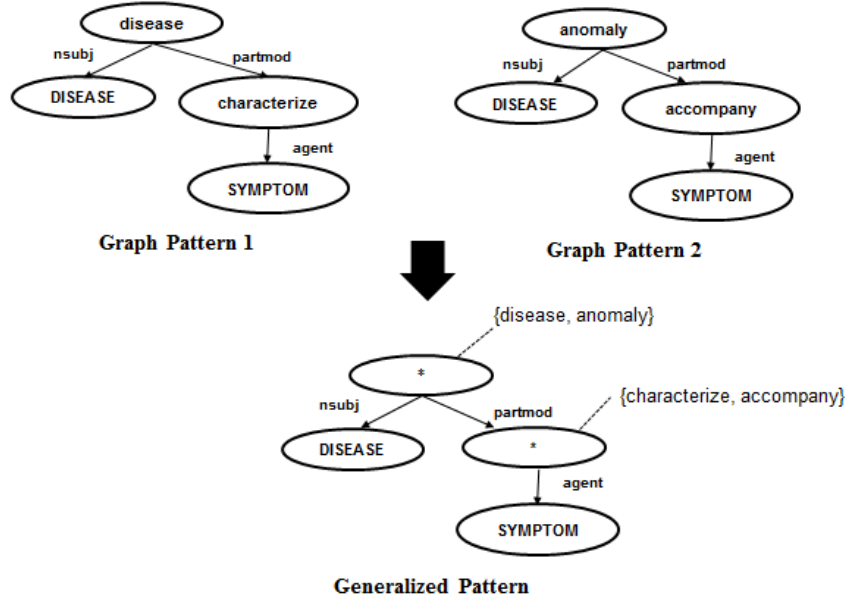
disease
nsubj
partmod
DISEASE
characterize
agent
SYMPTOM
Graph Pattern 1

anomaly
nsubj
partmod
DISEASE
accompany
agent
SYMPTOM
Graph Pattern 2

{disease, anomaly}
*
nsubj
partmod
{characterize, accompany}
DISEASE
*
agent
SYMPTOM
Generalized Pattern